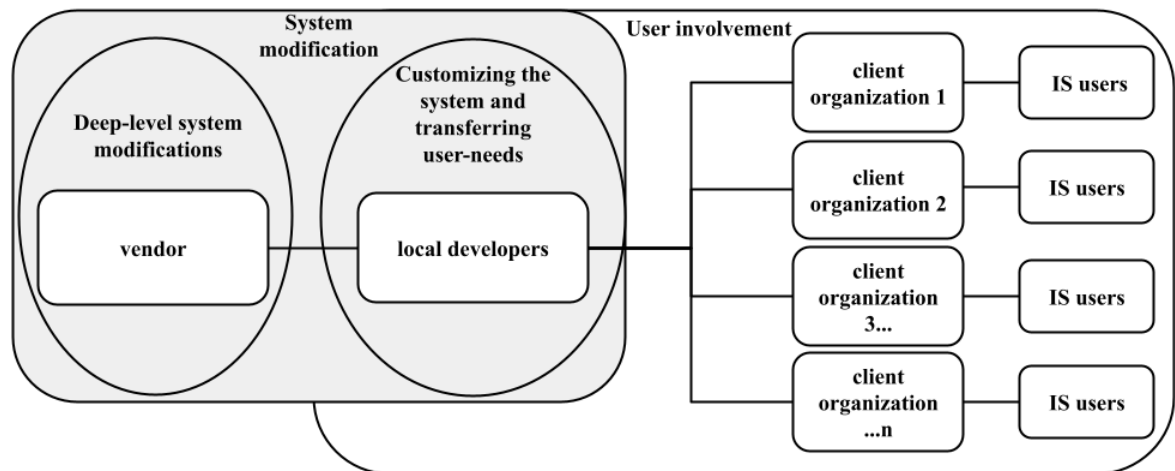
System modification

User involvement

Deep-level system modifications

vendor

Customizing the system and transferring user-needs

local developers

client organization 1

IS users

client organization 2

IS users

client organization 3...

IS users

client organization ...n

IS users